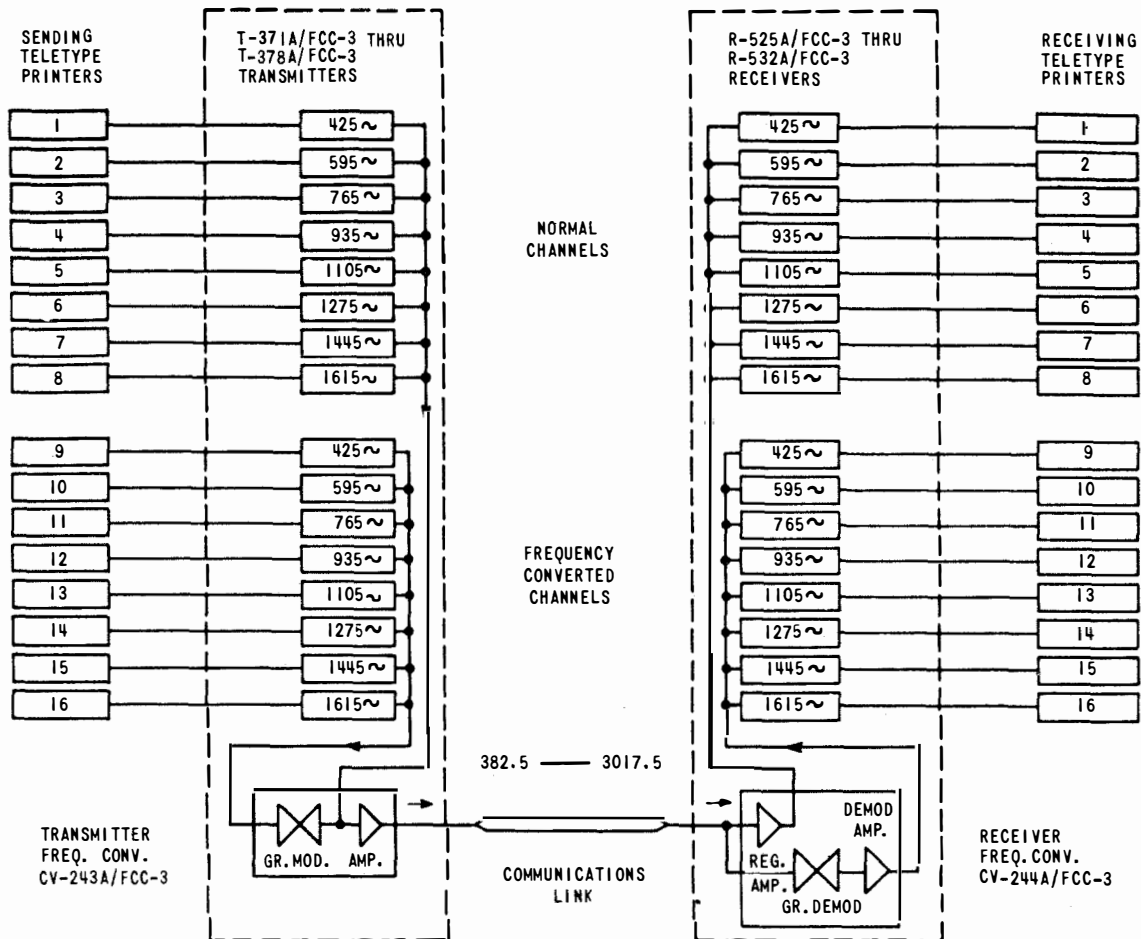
SENDING TELETYPE PRINTERS

T-371A/FCC-3 THRU T-378A/FCC-3 TRANSMITTERS

R-525A/FCC-3 THRU R-532A/FCC-3 RECEIVERS

RECEIVING TELETYPE PRINTERS

1
425~
425~
1

2
595~
595~
2

3
765~
765~
3

4
935~
935~
4

NORMAL CHANNELS

5
1105~
1105~
5

6
1275~
1275~
6

7
1445~
1445~
7

8
1615~
1615~
8

9
425~
425~
9

10
595~
595~
10

11
765~
765~
11

12
935~
935~
12

FREQUENCY CONVERTED CHANNELS

13
1105~
1105~
13

14
1275~
1275~
14

15
1445~
1445~
15

16
1615~
1615~
16

382.5 — 3017.5

TRANSMITTER FREQ. CONV. CV-243A/FCC-3

GR.MOD.
AMP.

COMMUNICATIONS LINK

DEMOD AMP.
REG. AMP.
GR.DEMOD

RECEIVER FREQ.CONV. CV-244A/FCC-3